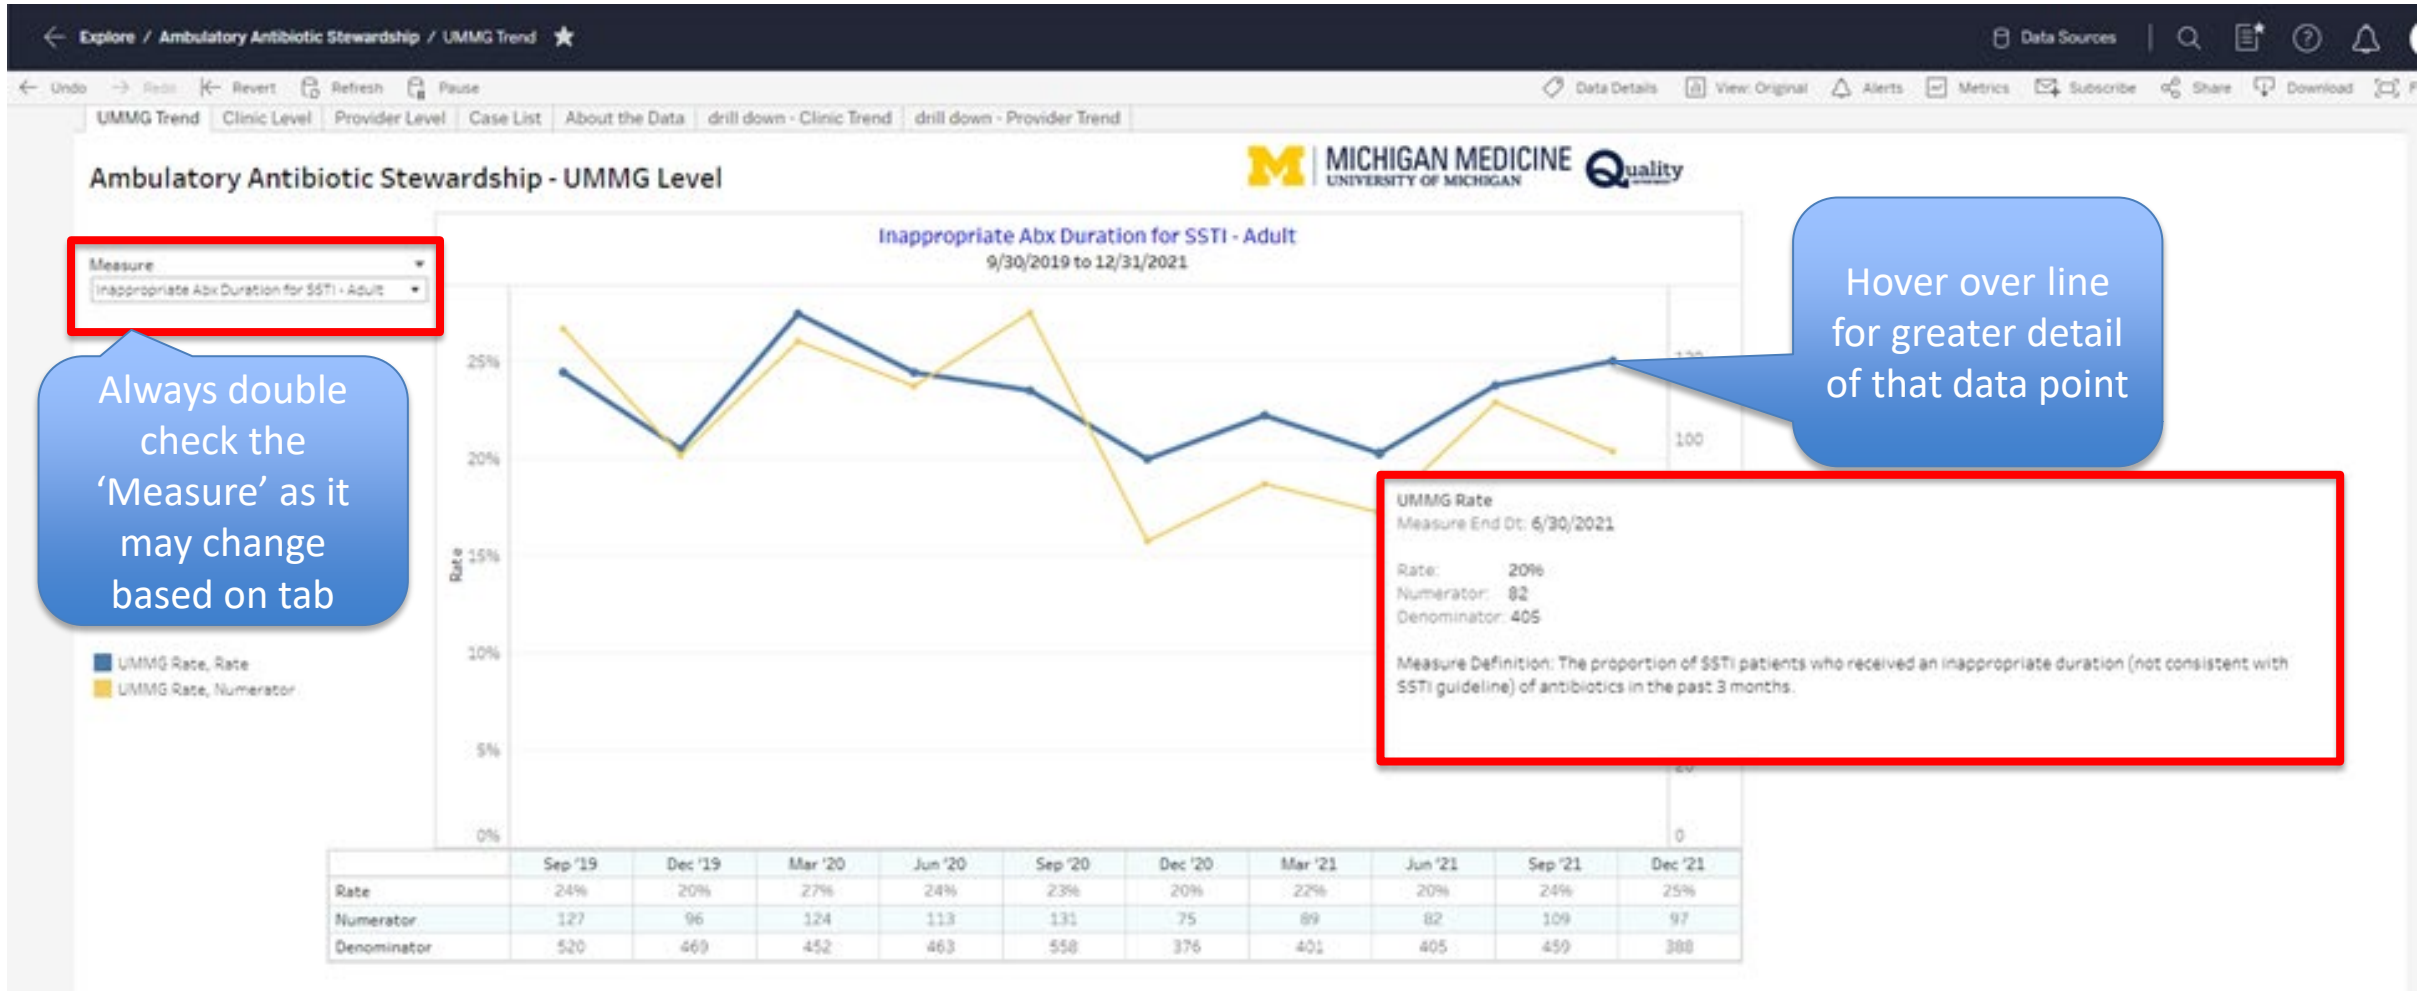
Explore / Ambulatory Antibiotic Stewardship / UMMG Trend

Data Sources

Undo Redo Revert Refresh Pause

Data Details View: Original Alerts Metrics Subscribe Share Download

UMMG Trend | Clinic Level | Provider Level | Case List | About the Data | drill down - Clinic Trend | drill down - Provider Trend

Ambulatory Antibiotic Stewardship - UMMG Level

MICHIGAN MEDICINE UNIVERSITY OF MICHIGAN Quality

Measure
Inappropriate Abx Duration for SSTI - Adult

Always double check the 'Measure' as it may change based on tab

UMMG Rate, Rate
UMMG Rate, Numerator

Inappropriate Abx Duration for SSTI - Adult
9/30/2019 to 12/31/2021

25%
20%
15%
10%
5%
0%
Rate

100
0

Hover over line for greater detail of that data point

UMMG Rate
Measure End Dt: 6/30/2021

Rate: 20%
Numerator: 82
Denominator: 405

Measure Definition: The proportion of SSTI patients who received an inappropriate duration (not consistent with SSTI guideline) of antibiotics in the past 3 months.

| | Sep '19 | Dec '19 | Mar '20 | Jun '20 | Sep '20 | Dec '20 | Mar '21 | Jun '21 | Sep '21 | Dec '21 |
|---|---|---|---|---|---|---|---|---|---|---|
| Rate | 24% | 20% | 27% | 24% | 23% | 20% | 22% | 20% | 24% | 25% |
| Numerator | 127 | 96 | 124 | 113 | 131 | 75 | 89 | 82 | 109 | 97 |
| Denominator | 520 | 469 | 452 | 463 | 558 | 376 | 401 | 405 | 459 | 388 |